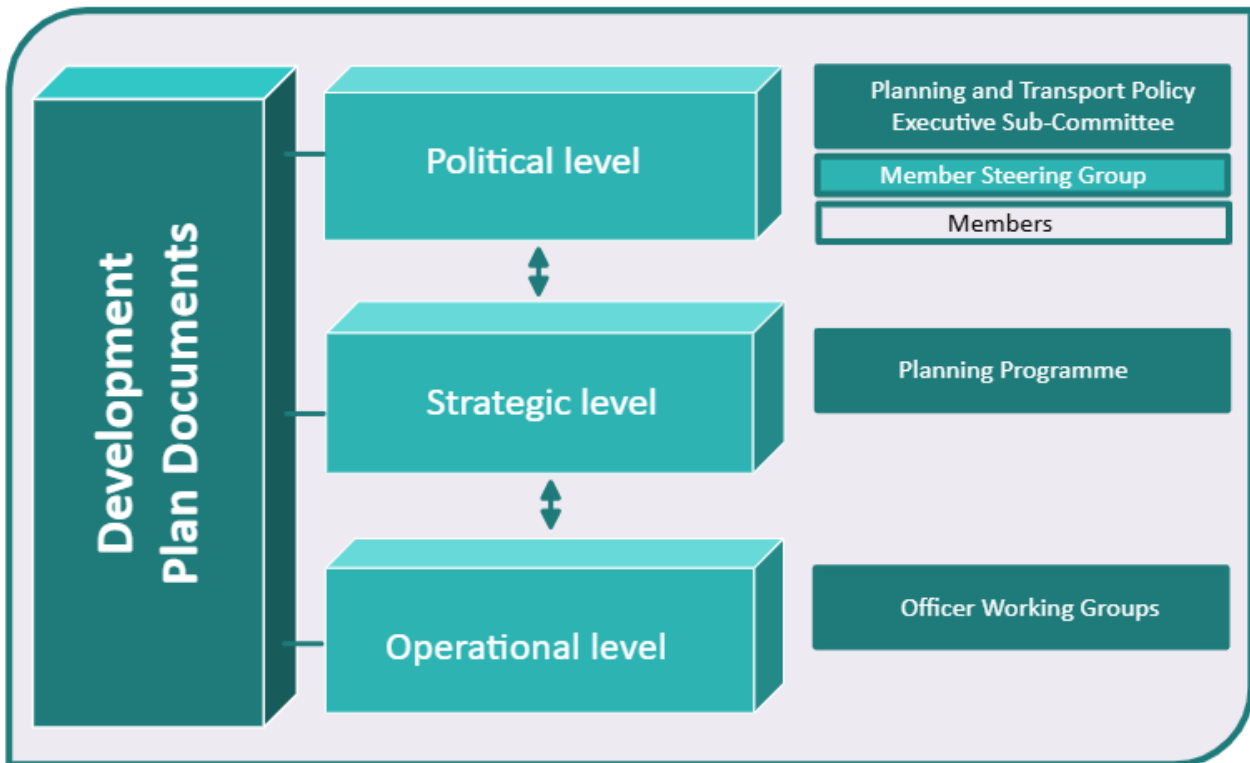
Development Plan Documents

Political level

Planning and Transport Policy Executive Sub-Committee

Member Steering Group

Members

Strategic level

Planning Programme

Operational level

Officer Working Groups